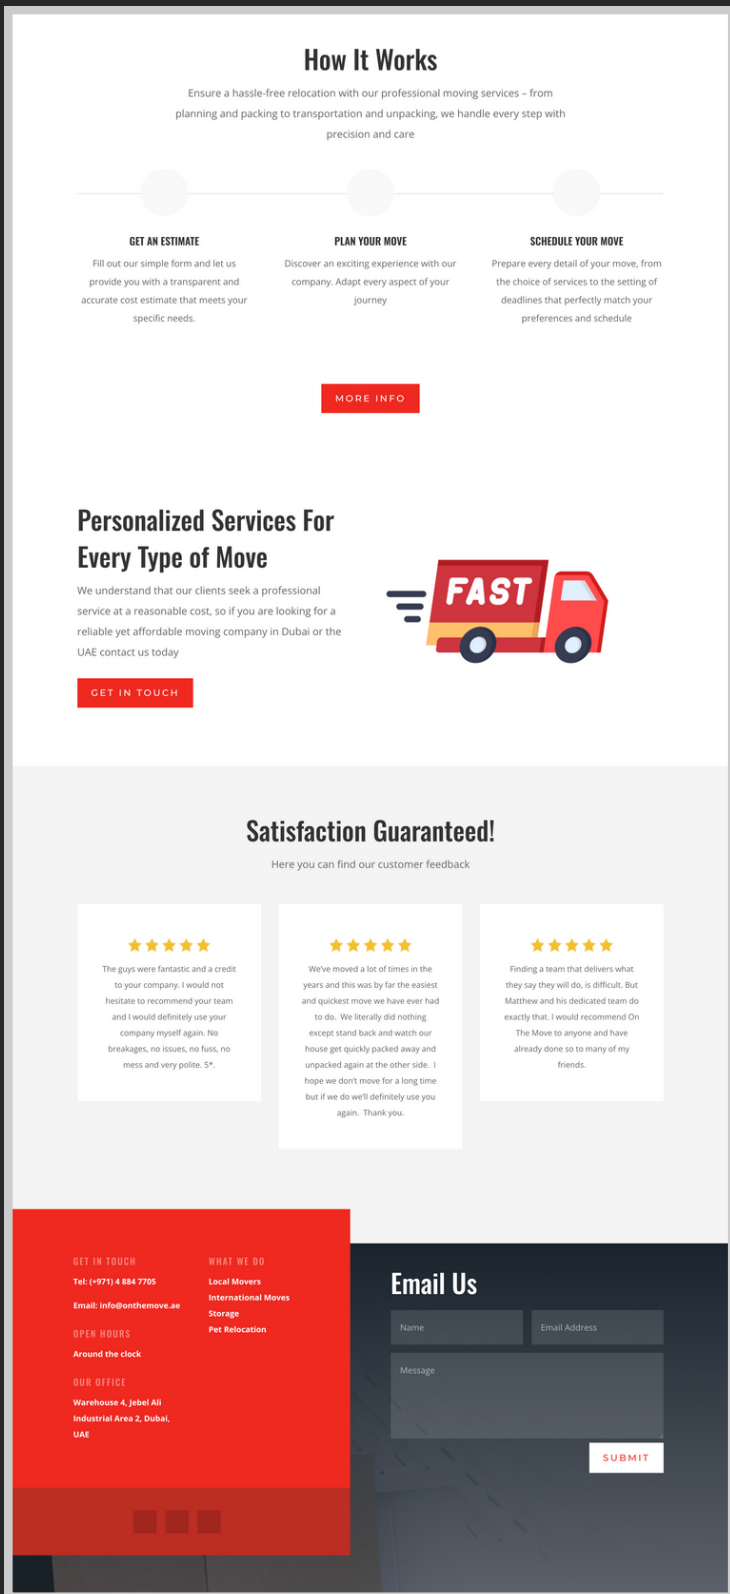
How It Works

Ensure a hassle-free relocation with our professional moving services – from planning and packing to transportation and unpacking, we handle every step with precision and care

GET AN ESTIMATE

Fill out our simple form and let us provide you with a transparent and accurate cost estimate that meets your specific needs.

PLAN YOUR MOVE

Discover an exciting experience with our company. Adapt every aspect of your journey

SCHEDULE YOUR MOVE

Prepare every detail of your move, from the choice of services to the setting of deadlines that perfectly match your preferences and schedule

MORE INFO

Personalized Services For Every Type of Move

We understand that our clients seek a professional service at a reasonable cost, so if you are looking for a reliable yet affordable moving company in Dubai or the UAE contact us today

GET IN TOUCH

FAST

Satisfaction Guaranteed!

Here you can find our customer feedback

★★★★★

The guys were fantastic and a credit to your company. I would not hesitate to recommend your team and I would definitely use your company myself again. No breakages, no issues, no fuss, no mess and very polite. 5*.

★★★★★

We've moved a lot of times in the years and this was by far the easiest and quickest move we have ever had to do. We literally did nothing except stand back and watch our house get quickly packed away and unpacked again at the other side. I hope we don't move for a long time but if we do we'll definitely use you again. Thank you.

★★★★★

Finding a team that delivers what they say they will do, is difficult. But Matthew and his dedicated team do exactly that. I would recommend On The Move to anyone and have already done so to many of my friends.

GET IN TOUCH

Tel: (+971) 4 884 7705

Email: info@onthemove.ae

OPEN HOURS

Around the clock

OUR OFFICE

Warehouse 4, Jebel Ali Industrial Area 2, Dubai, UAE

WHAT WE DO

Local Movers

International Moves

Storage

Pet Relocation

Email Us

Name

Email Address

Message

SUBMIT